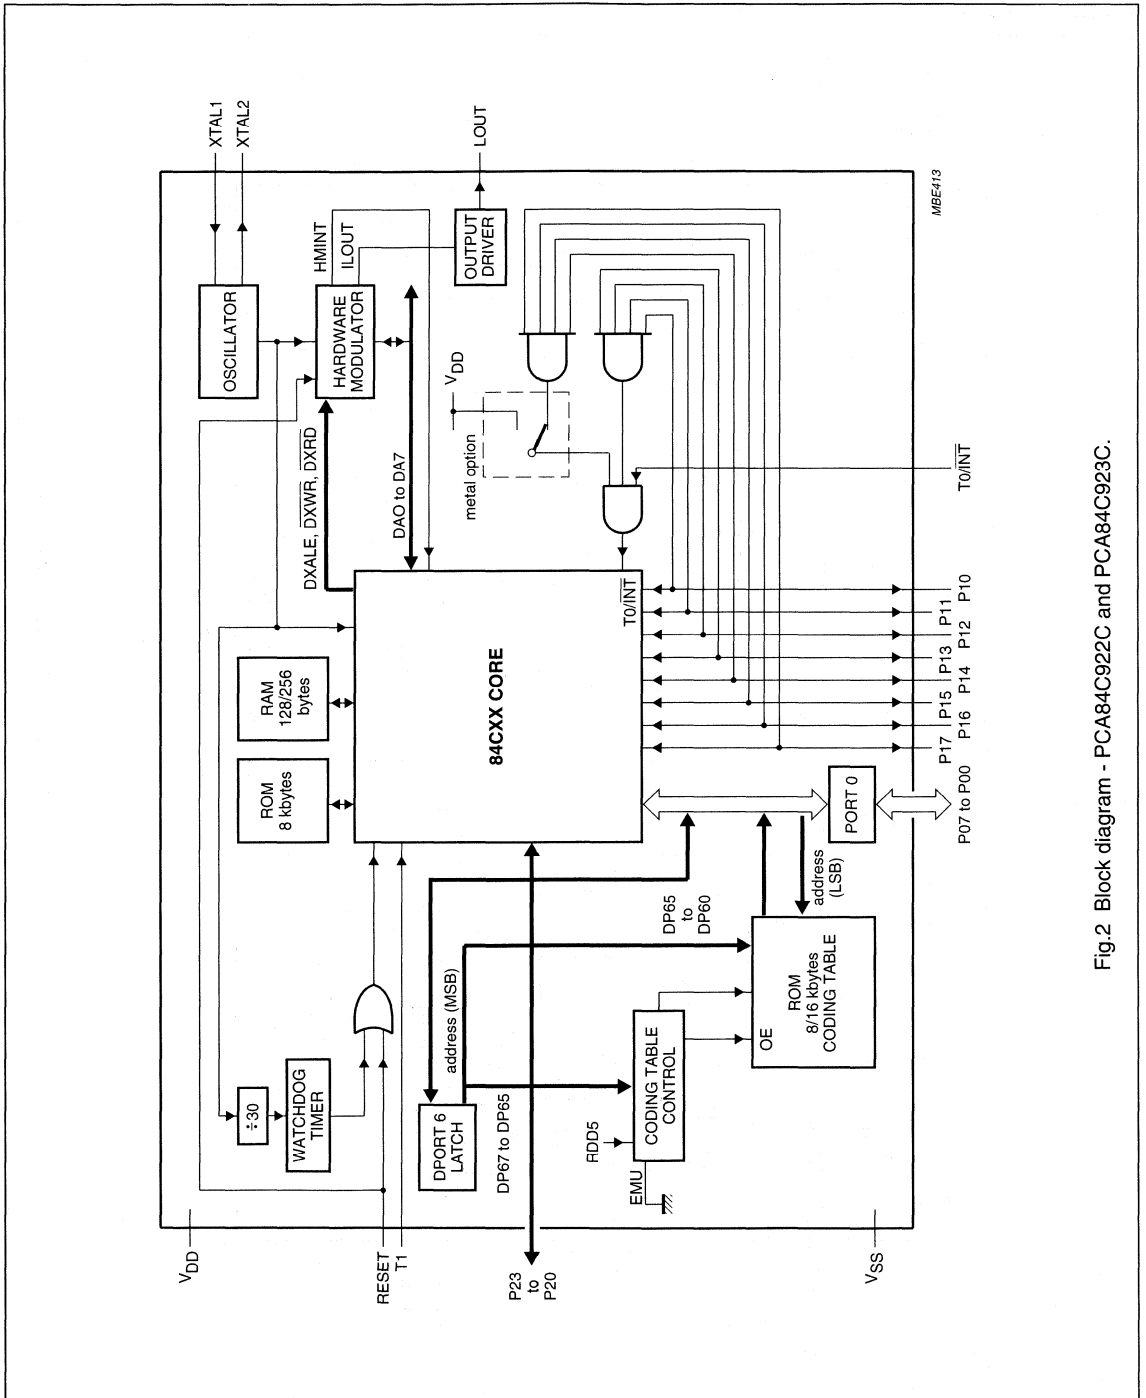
XTAL1
XTAL2
LOUT
MBE413
OSCILLATOR
HARDWARE MODULATOR
HMINT
ILOUT
OUTPUT DRIVER
$V_{DD}$
metal option
DXALE, $\overline{DXWR}$, $\overline{DXRD}$
DAO to DA7
RAM 128/256 bytes
ROM 8 kbytes
84CXX CORE
T0/$\overline{INT}$
T0/$\overline{INT}$
P10
P11
P12
P13
P14
P15
P16
P17
PORT 0
P07 to P00
÷30
WATCHDOG TIMER
DP65 to DP60
address (LSB)
address (MSB)
ROM 8/16 kbytes CODING TABLE
OE
CODING TABLE CONTROL
RDD5
EMU
DPORT 6 LATCH
DP67 to DP65
$V_{DD}$
RESET
T1
P23 to P20
$V_{SS}$

Fig.2 Block diagram - PCA84C922C and PCA84C923C.